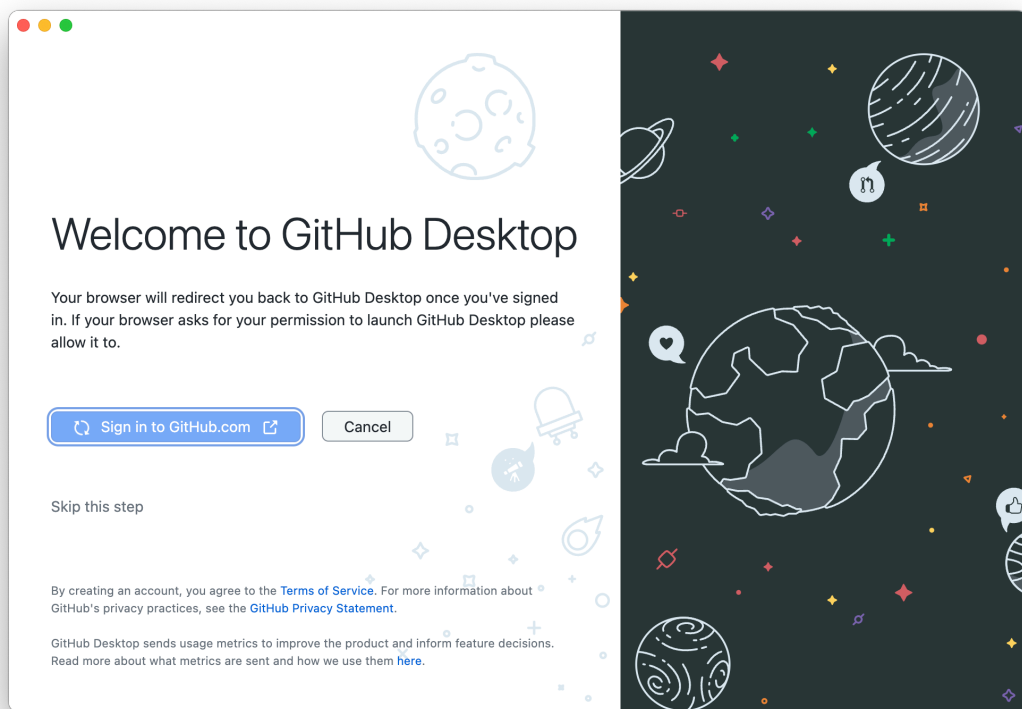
Welcome to GitHub Desktop

Your browser will redirect you back to GitHub Desktop once you've signed in. If your browser asks for your permission to launch GitHub Desktop please allow it to.

Sign in to GitHub.com

Cancel

Skip this step

By creating an account, you agree to the Terms of Service. For more information about GitHub's privacy practices, see the GitHub Privacy Statement.

GitHub Desktop sends usage metrics to improve the product and inform feature decisions. Read more about what metrics are sent and how we use them here.